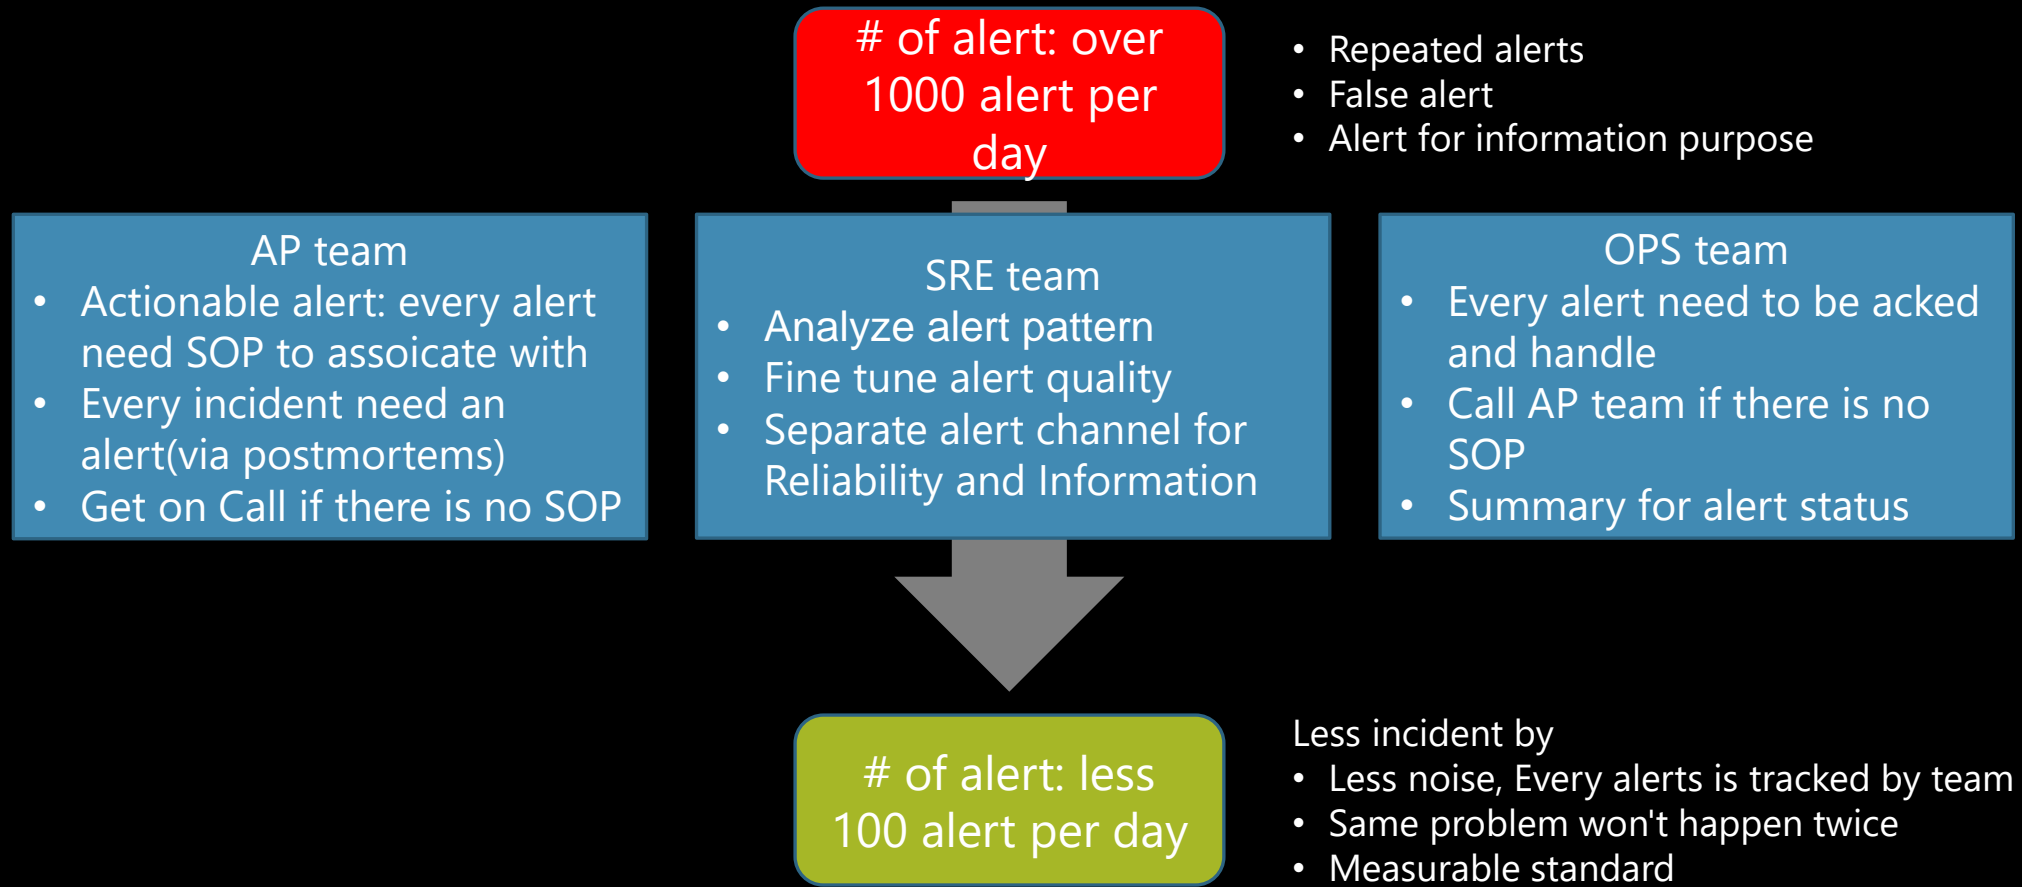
# of alert: over 1000 alert per day

- Repeated alerts
- False alert
- Alert for information purpose

AP team
- Actionable alert: every alert need SOP to assoicate with
- Every incident need an alert(via postmortems)
- Get on Call if there is no SOP

SRE team
- Analyze alert pattern
- Fine tune alert quality
- Separate alert channel for Reliability and Information

OPS team
- Every alert need to be acked and handle
- Call AP team if there is no SOP
- Summary for alert status

# of alert: less 100 alert per day

Less incident by
- Less noise, Every alerts is tracked by team
- Same problem won't happen twice
- Measurable standard